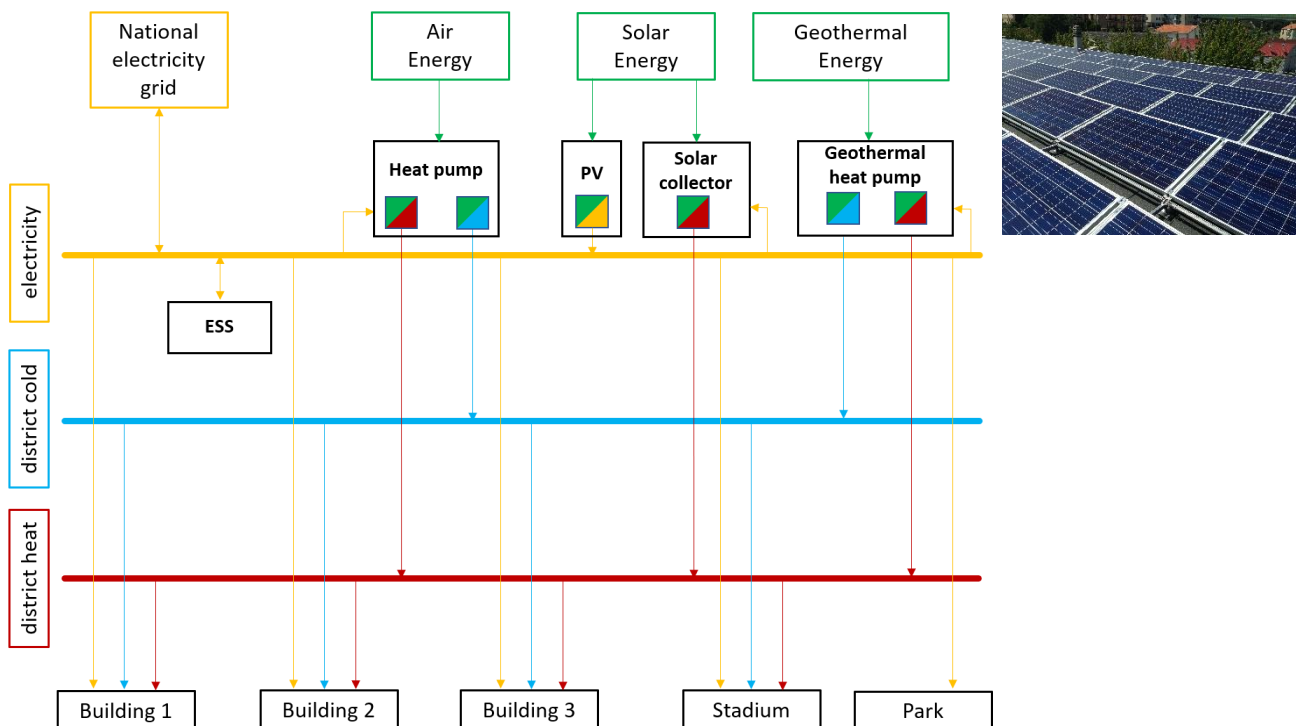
National electricity grid

Air Energy

Solar Energy

Geothermal Energy

Heat pump

PV

Solar collector

Geothermal heat pump

electricity

ESS

district cold

district heat

Building 1

Building 2

Building 3

Stadium

Park